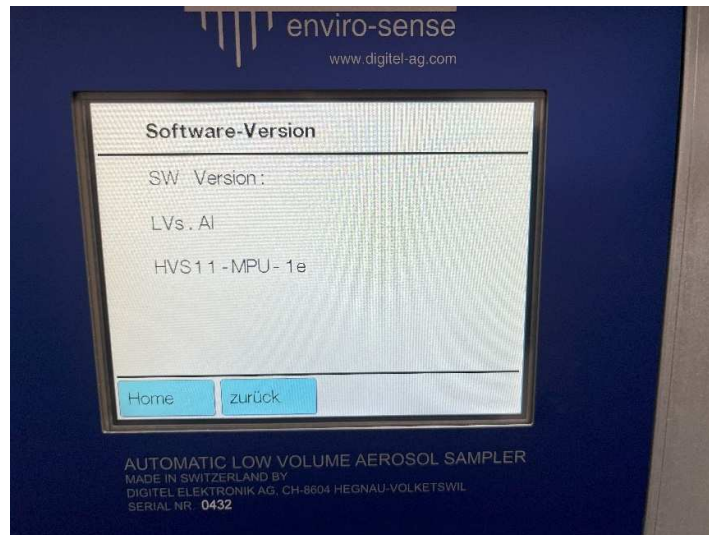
enviro-sense
www.digitel-ag.com

Software-Version

SW Version:

LVs.Al

HVS11-MPU-1e

Home

zurück

AUTOMATIC LOW VOLUME AEROSOL SAMPLER
MADE IN SWITZERLAND BY
DIGITEL ELEKTRONIK AG, CH-8604 HEGNAU-VOLKETSWIL
SERIAL NR. 0432